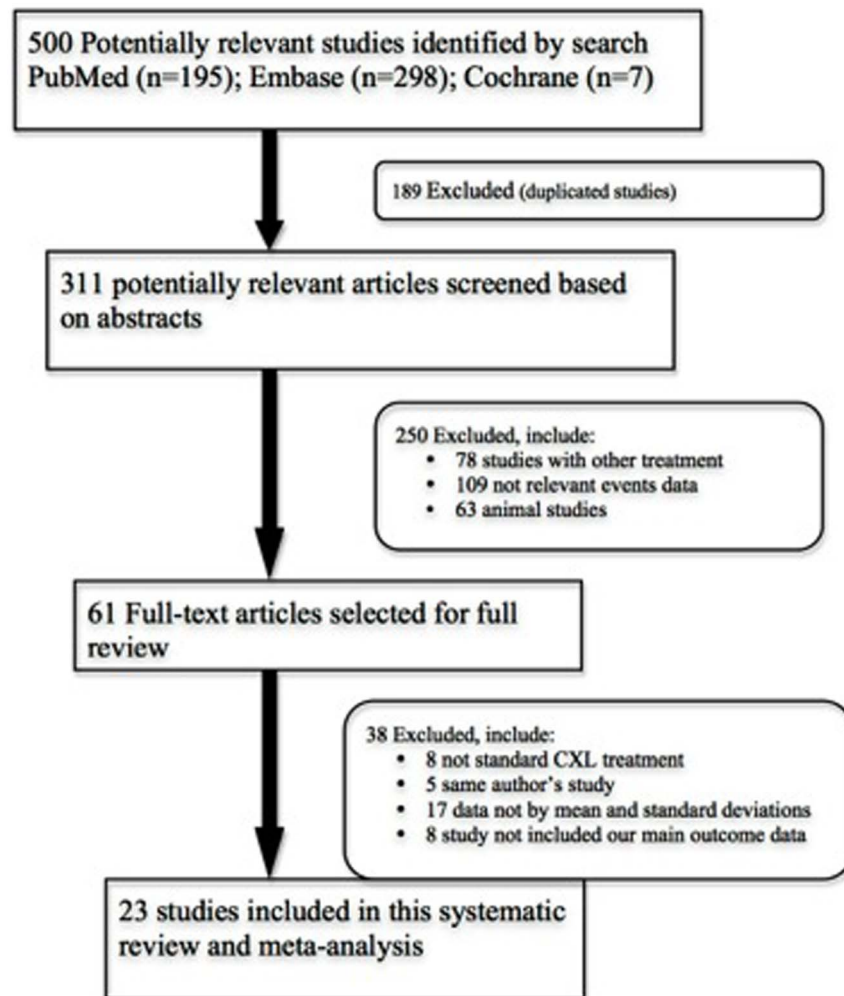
500 Potentially relevant studies identified by search PubMed (n=195); Embase (n=298); Cochrane (n=7)

189 Excluded (duplicated studies)

311 potentially relevant articles screened based on abstracts

250 Excluded, include:
- 78 studies with other treatment
- 109 not relevant events data
- 63 animal studies

61 Full-text articles selected for full review

38 Excluded, include:
- 8 not standard CXL treatment
- 5 same author's study
- 17 data not by mean and standard deviations
- 8 study not included our main outcome data

23 studies included in this systematic review and meta-analysis